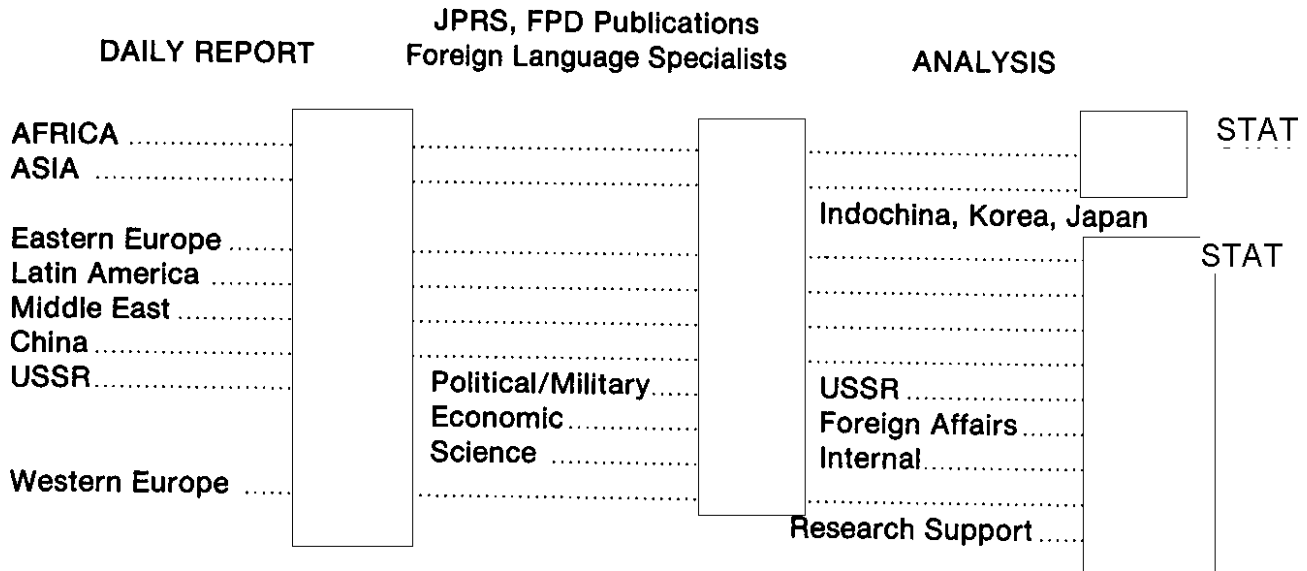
DAILY REPORT

JPRS, FPD Publications
Foreign Language Specialists

ANALYSIS

AFRICA
ASIA

Eastern Europe
Latin America
Middle East
China
USSR

Western Europe

Political/Military
Economic
Science

STAT

Indochina, Korea, Japan

STAT

USSR
Foreign Affairs
Internal

Research Support